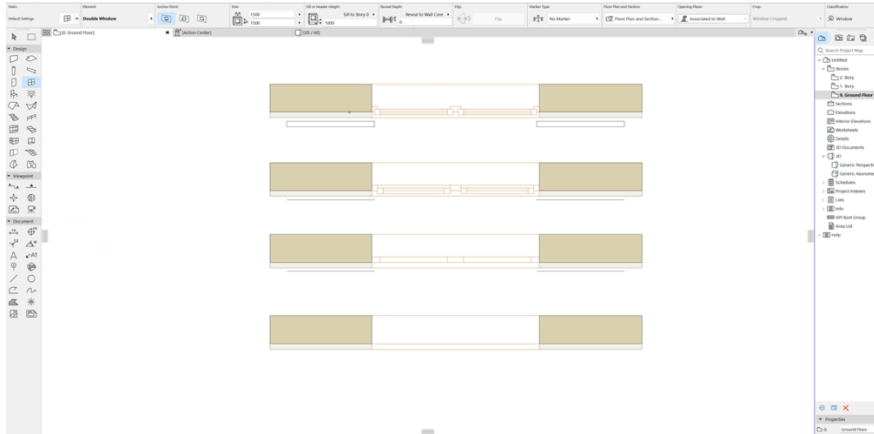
Main
Default Settings
Element
Double Window
Anchor Point
Size
1500
1500
Sill or Header Height
Sill to Story 0
1000
Reveal Depth
Reveal to Wall Core
0
Flip
Flip
Marker Type
No Marker
Floor Plan and Section
Floor Plan and Section...
Opening Plane
Associated to Wall
Crop
Window / Clipped
Classification
Window

[0. Ground Floor]
[Action Center]
[3D / All]

Design
Viewpoint
Document

Search Project Map
Untitled
Stories
2. Story
1. Story
0. Ground Floor
Sections
Elevations
Interior Elevations
Worksheets
Details
3D Documents
3D
Generic Perspective
Generic Axonometry
Schedules
Project Indexes
Lists
Info
API Root Group
Area List
Help

Properties
0.
Ground Floor